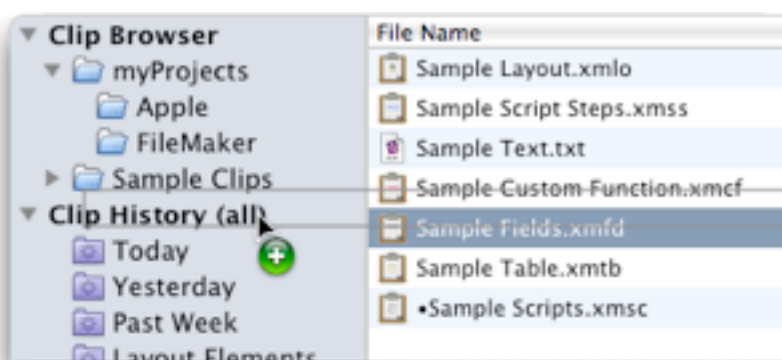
Clip Browser
myProjects
Apple
FileMaker
Sample Clips
Clip History (all)
Today
Yesterday
Past Week
Layout Elements

File Name
Sample Layout.xmlo
Sample Script Steps.xmss
Sample Text.txt
Sample Custom Function.xmcf
Sample Fields.xmfd
Sample Table.xmtb
•Sample Scripts.xmsc